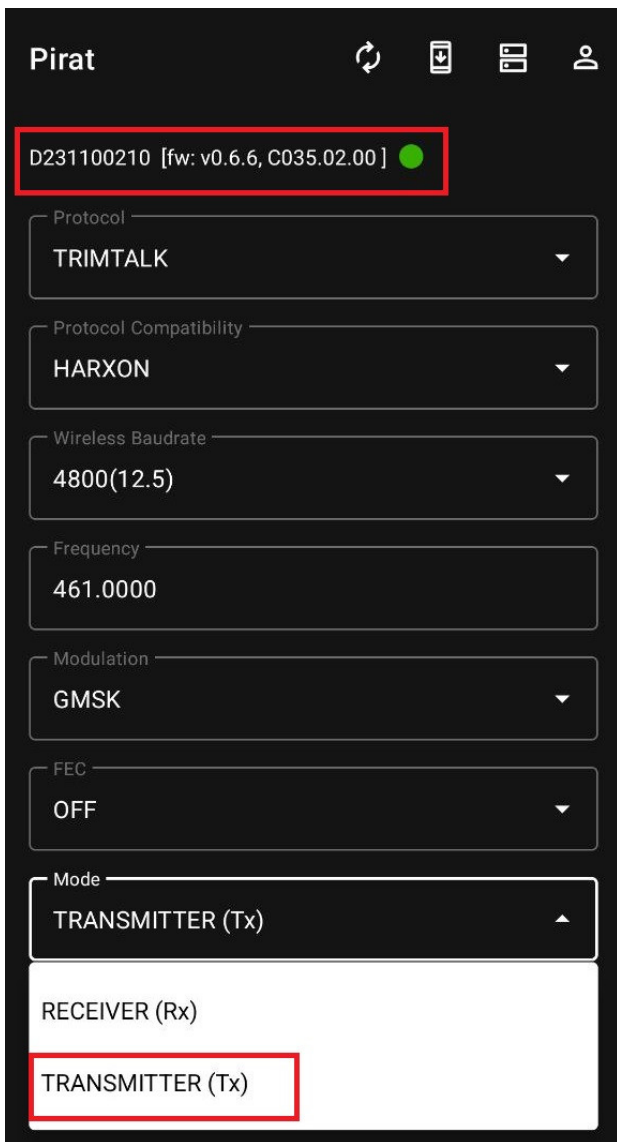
Pirat

D231100210 [fw: v0.6.6, C035.02.00 ]

Protocol
TRIMTALK

Protocol Compatibility
HARXON

Wireless Baudrate
4800(12.5)

Frequency
461.0000

Modulation
GMSK

FEC
OFF

Mode
TRANSMITTER (Tx)

RECEIVER (Rx)

TRANSMITTER (Tx)